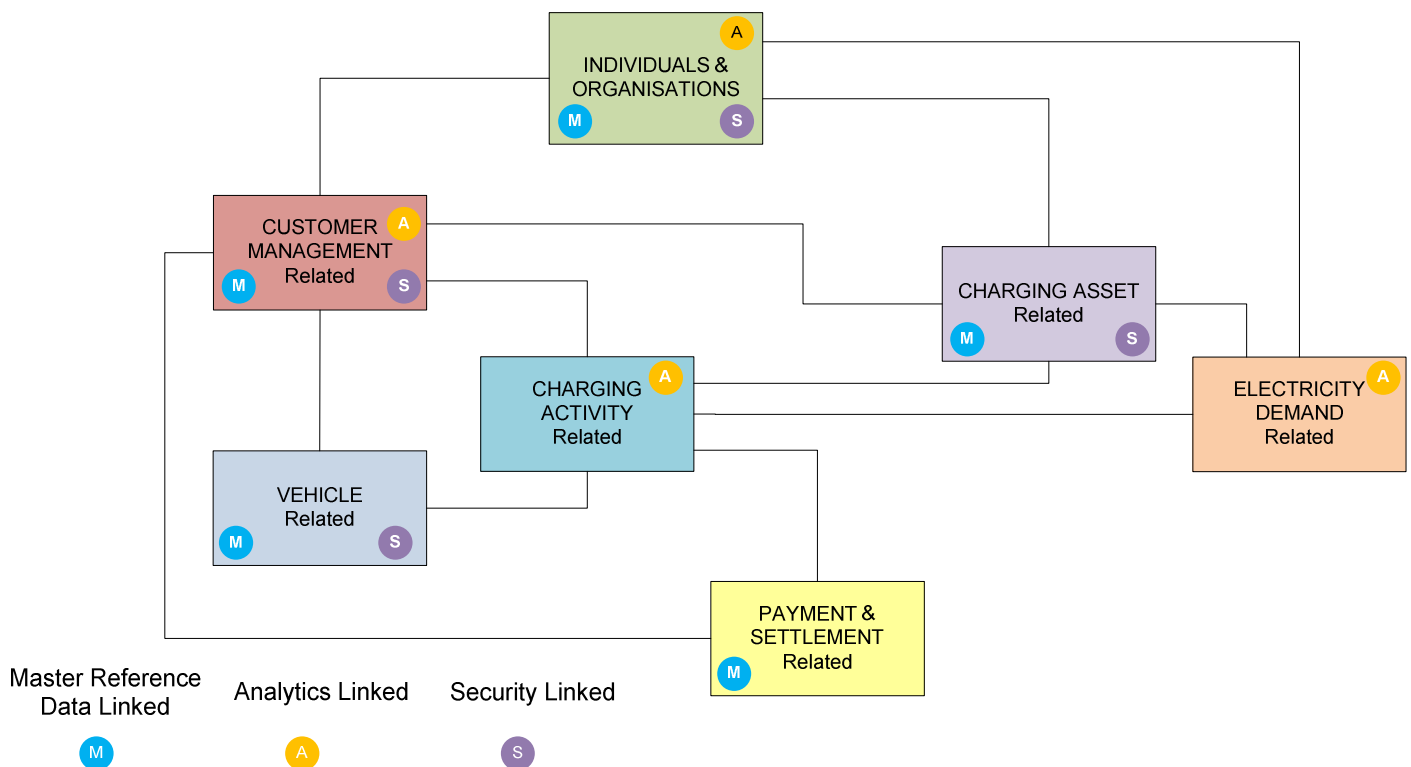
INDIVIDUALS & ORGANISATIONS
A
M
S

CUSTOMER MANAGEMENT Related
A
M
S

CHARGING ASSET Related
M
S

CHARGING ACTIVITY Related
A

ELECTRICITY DEMAND Related
A

VEHICLE Related
M
S

PAYMENT & SETTLEMENT Related
M

Master Reference Data Linked
M

Analytics Linked
A

Security Linked
S